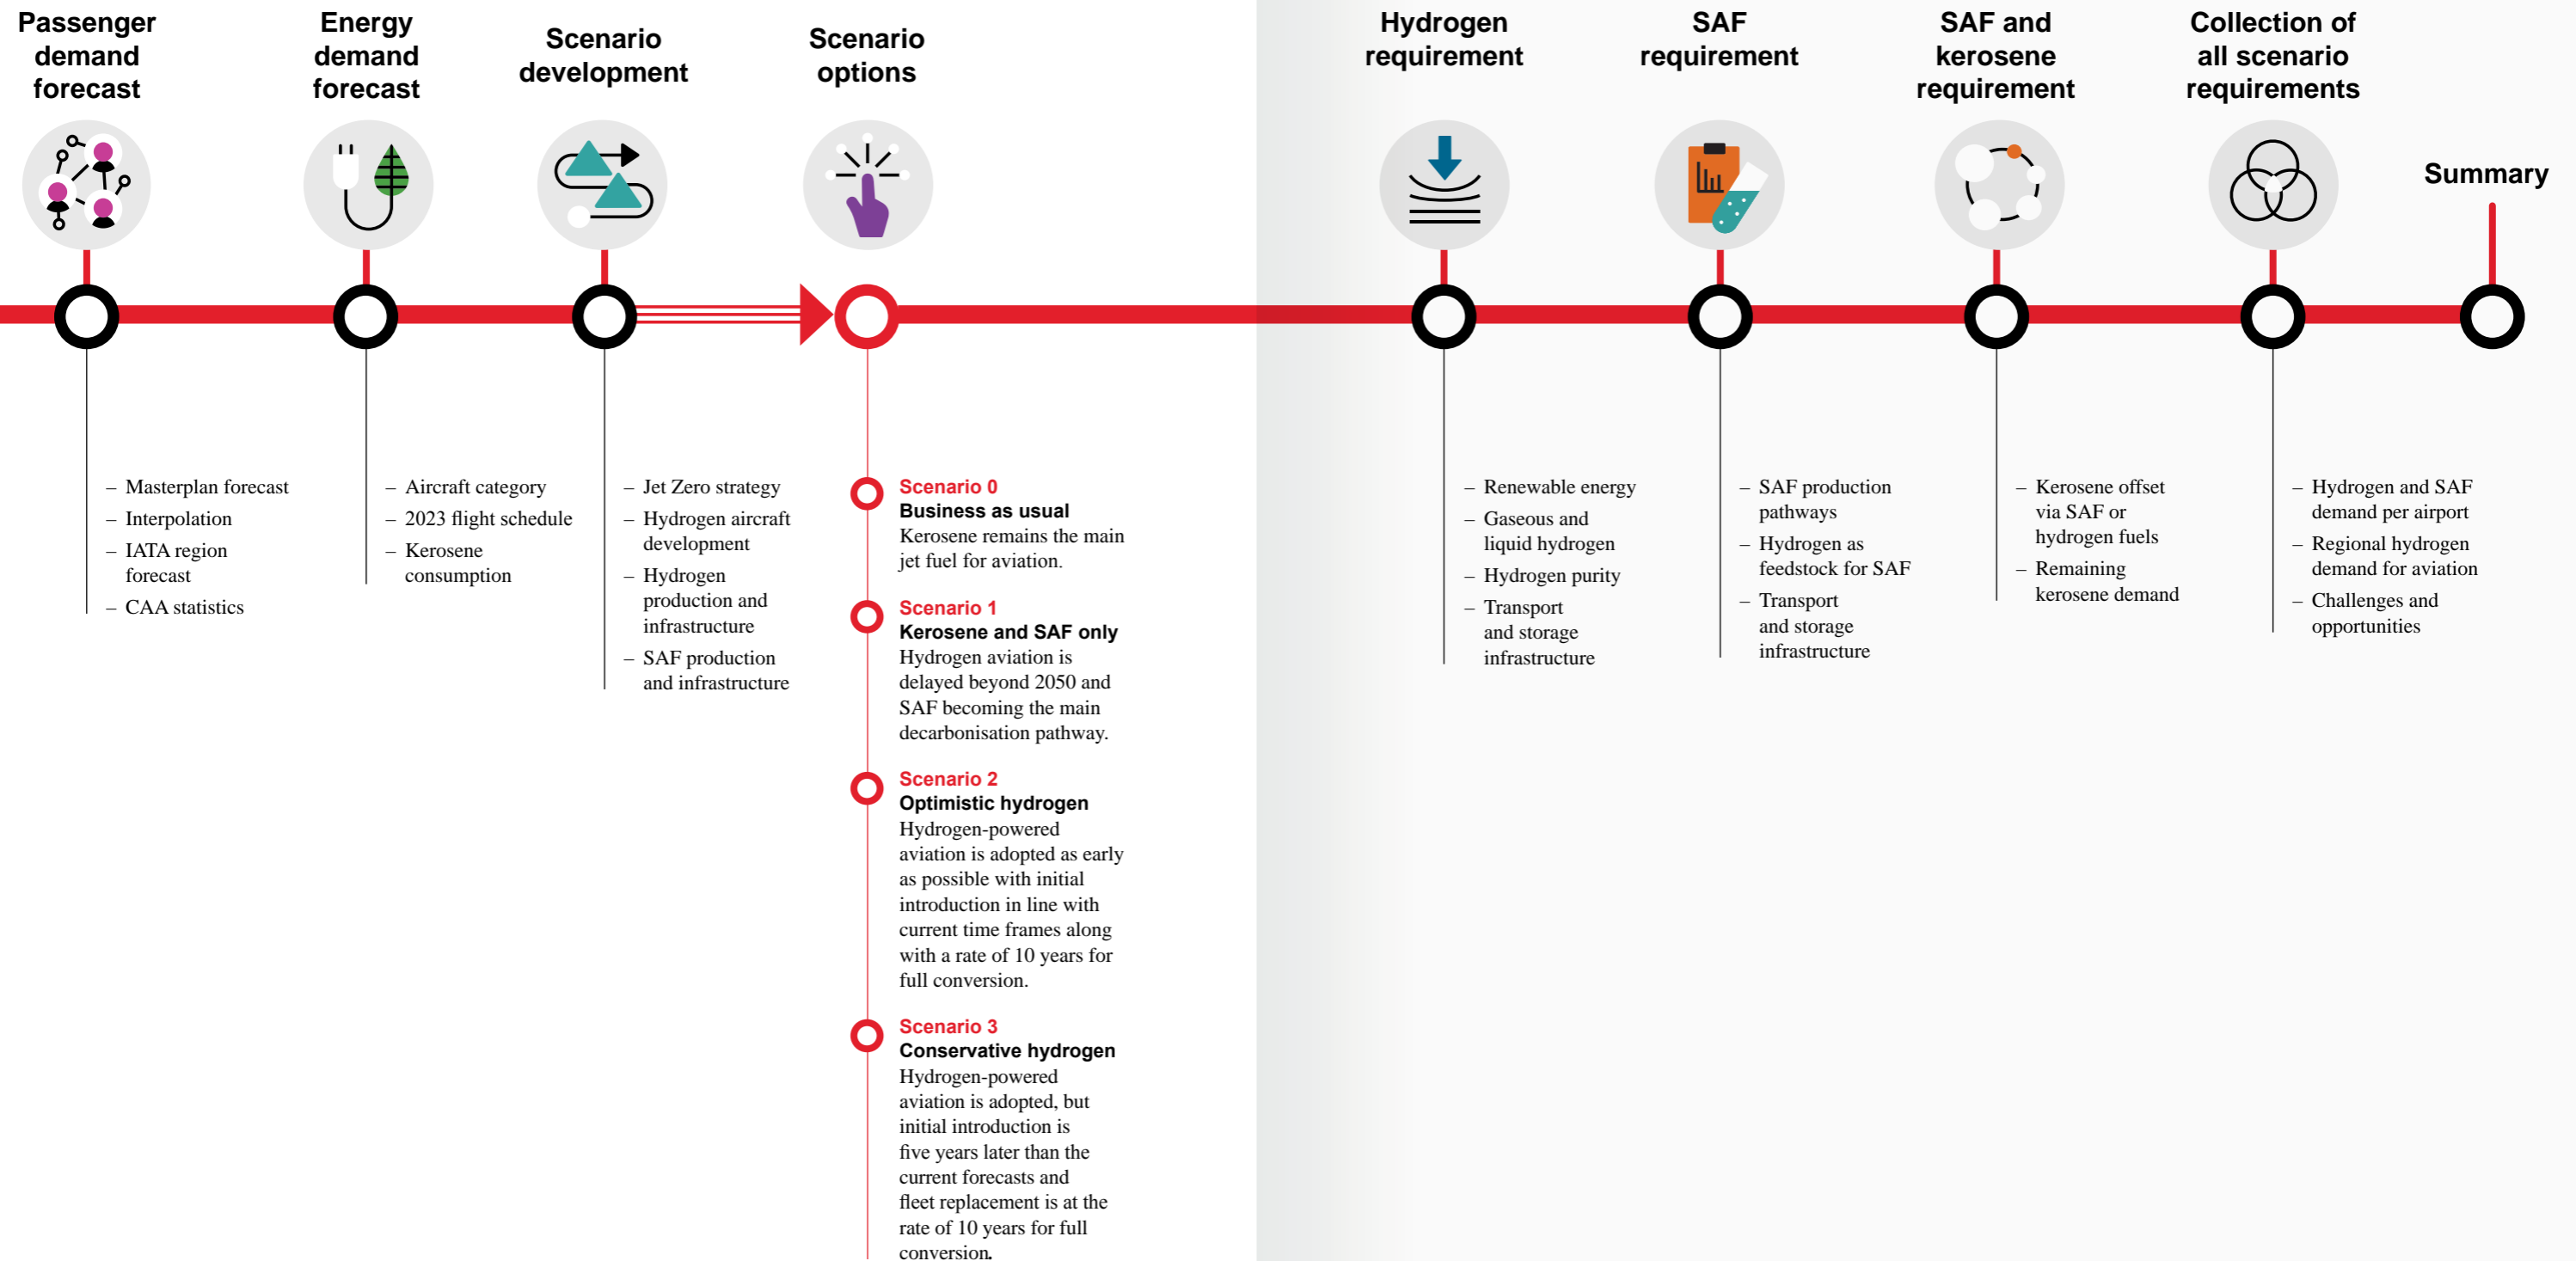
Passenger demand forecast

Energy demand forecast

Scenario development

Scenario options

Hydrogen requirement

SAF requirement

SAF and kerosene requirement

Collection of all scenario requirements

Summary

– Masterplan forecast
– Interpolation
– IATA region forecast
– CAA statistics

– Aircraft category
– 2023 flight schedule
– Kerosene consumption

– Jet Zero strategy
– Hydrogen aircraft development
– Hydrogen production and infrastructure
– SAF production and infrastructure

Scenario 0
Business as usual
Kerosene remains the main jet fuel for aviation.

Scenario 1
Kerosene and SAF only
Hydrogen aviation is delayed beyond 2050 and SAF becoming the main decarbonisation pathway.

Scenario 2
Optimistic hydrogen
Hydrogen-powered aviation is adopted as early as possible with initial introduction in line with current time frames along with a rate of 10 years for full conversion.

Scenario 3
Conservative hydrogen
Hydrogen-powered aviation is adopted, but initial introduction is five years later than the current forecasts and fleet replacement is at the rate of 10 years for full conversion.

– Renewable energy
– Gaseous and liquid hydrogen
– Hydrogen purity
– Transport and storage infrastructure

– SAF production pathways
– Hydrogen as feedstock for SAF
– Transport and storage infrastructure

– Kerosene offset via SAF or hydrogen fuels
– Remaining kerosene demand

– Hydrogen and SAF demand per airport
– Regional hydrogen demand for aviation
– Challenges and opportunities